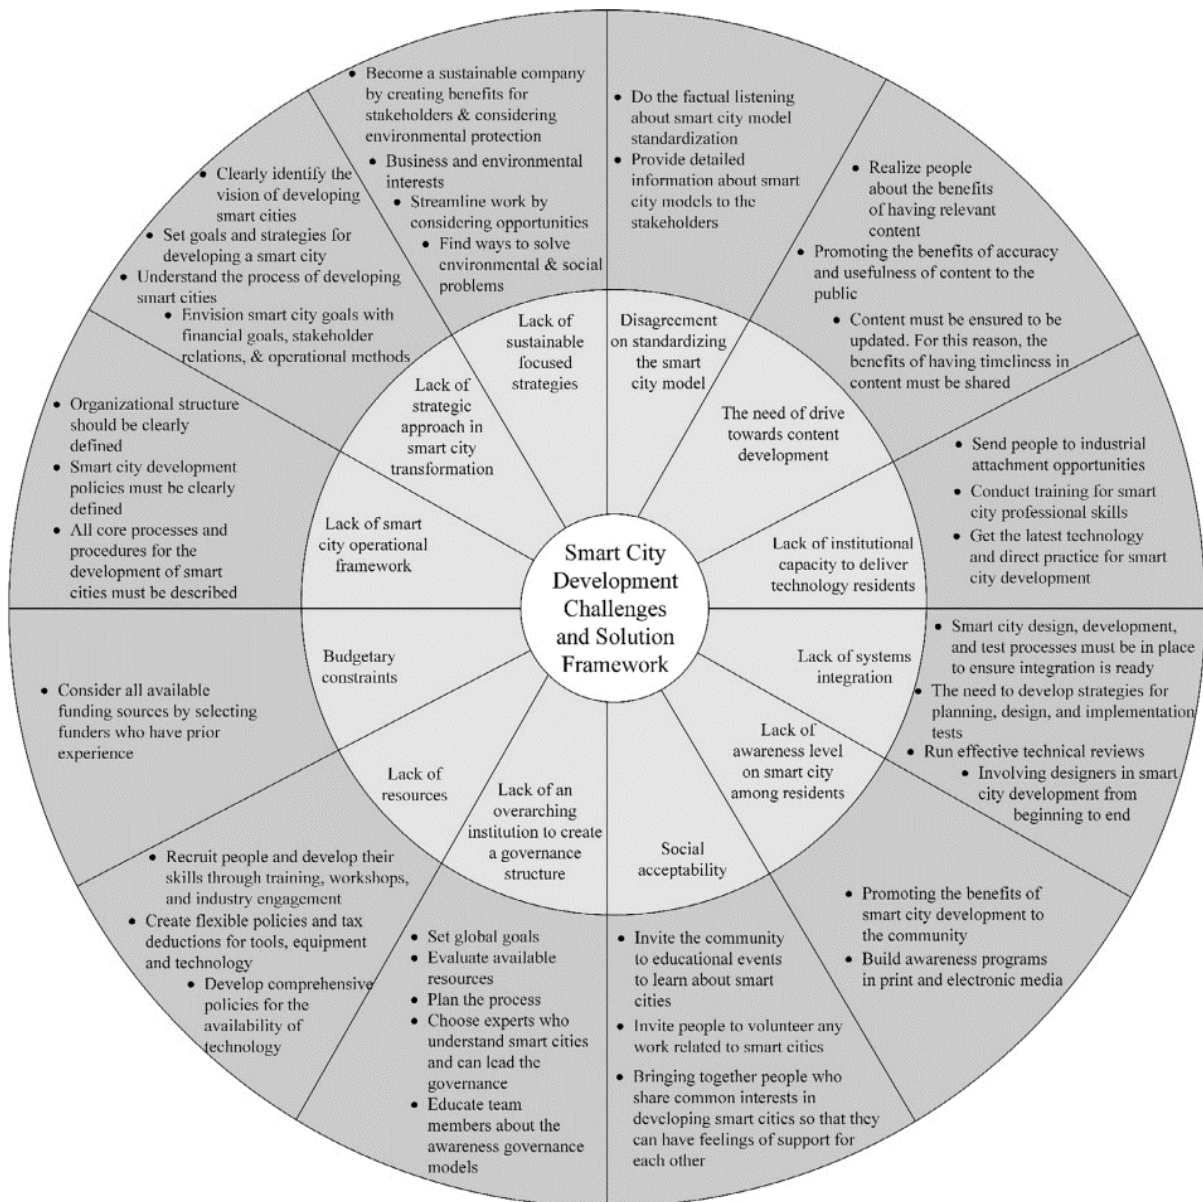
Smart City Development Challenges and Solution Framework

Lack of sustainable focused strategies

Disagreement on standardizing the smart city model

The need of drive towards content development

Lack of institutional capacity to deliver technology residents

Lack of systems integration

Lack of awareness level on smart city among residents

Social acceptability

Lack of an overarching institution to create a governance structure

Lack of resources

Budgetary constraints

Lack of smart city operational framework

Lack of strategic approach in smart city transformation

• Become a sustainable company by creating benefits for stakeholders & considering environmental protection
• Business and environmental interests
• Streamline work by considering opportunities
• Find ways to solve environmental & social problems

• Do the factual listening about smart city model standardization
• Provide detailed information about smart city models to the stakeholders

• Realize people about the benefits of having relevant content
• Promoting the benefits of accuracy and usefulness of content to the public
• Content must be ensured to be updated. For this reason, the benefits of having timeliness in content must be shared

• Send people to industrial attachment opportunities
• Conduct training for smart city professional skills
• Get the latest technology and direct practice for smart city development

• Smart city design, development, and test processes must be in place to ensure integration is ready
• The need to develop strategies for planning, design, and implementation tests
• Run effective technical reviews
• Involving designers in smart city development from beginning to end

• Promoting the benefits of smart city development to the community
• Build awareness programs in print and electronic media

• Invite the community to educational events to learn about smart cities
• Invite people to volunteer any work related to smart cities
• Bringing together people who share common interests in developing smart cities so that they can have feelings of support for each other

• Set global goals
• Evaluate available resources
• Plan the process
• Choose experts who understand smart cities and can lead the governance
• Educate team members about the awareness governance models

• Recruit people and develop their skills through training, workshops, and industry engagement
• Create flexible policies and tax deductions for tools, equipment and technology
• Develop comprehensive policies for the availability of technology

• Consider all available funding sources by selecting funders who have prior experience

• Organizational structure should be clearly defined
• Smart city development policies must be clearly defined
• All core processes and procedures for the development of smart cities must be described

• Clearly identify the vision of developing smart cities
• Set goals and strategies for developing a smart city
• Understand the process of developing smart cities
• Envision smart city goals with financial goals, stakeholder relations, & operational methods